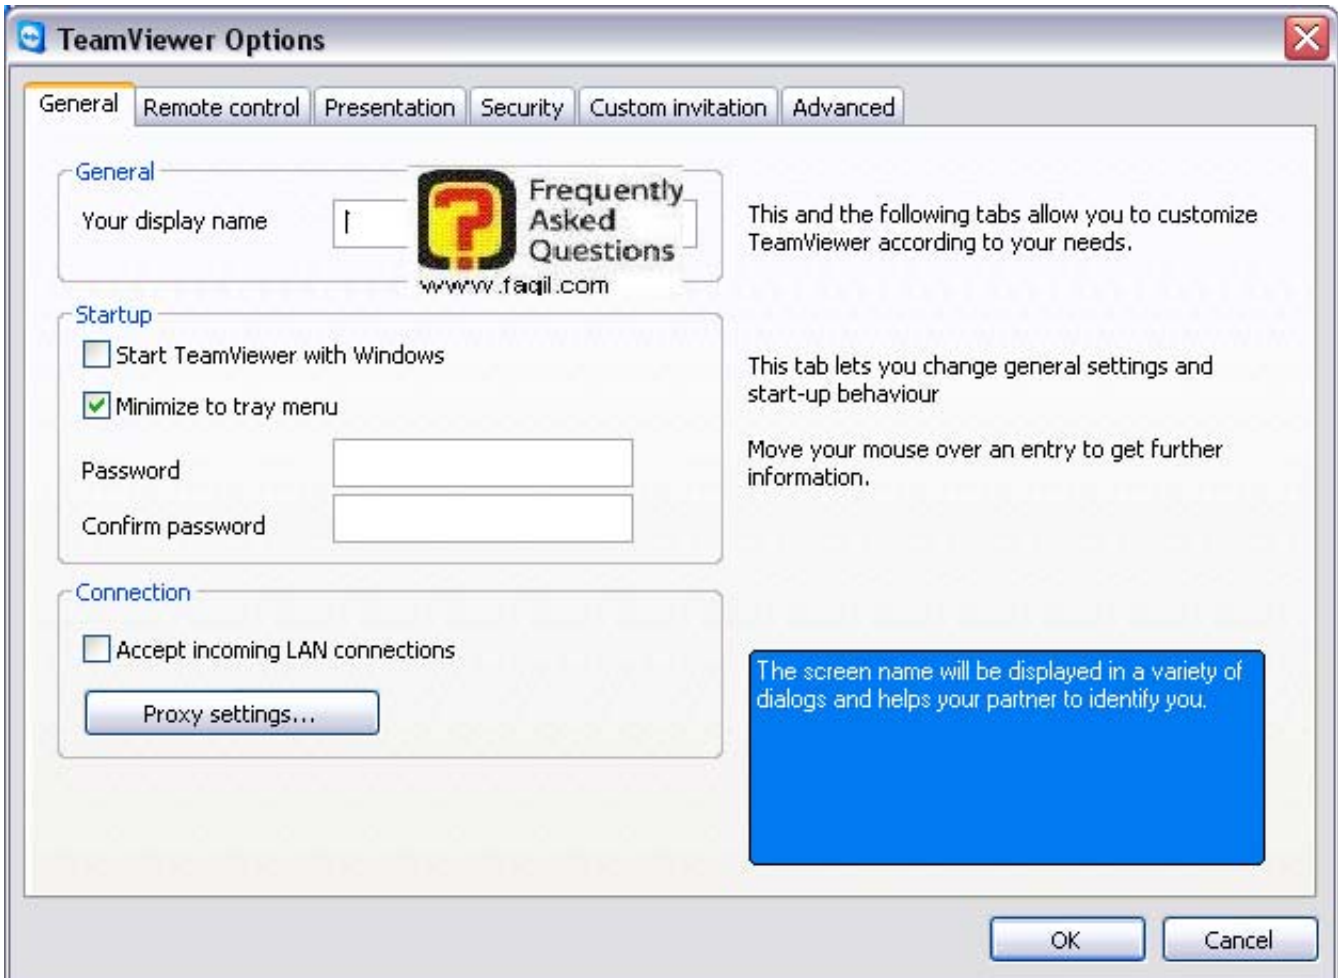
TeamViewer Options

General | Remote control | Presentation | Security | Custom invitation | Advanced

General

Your display name

Frequently Asked Questions

www.faqil.com

This and the following tabs allow you to customize TeamViewer according to your needs.

Startup

Start TeamViewer with Windows

Minimize to tray menu

Password

Confirm password

This tab lets you change general settings and start-up behaviour

Move your mouse over an entry to get further information.

Connection

Accept incoming LAN connections

Proxy settings...

The screen name will be displayed in a variety of dialogs and helps your partner to identify you.

OK

Cancel